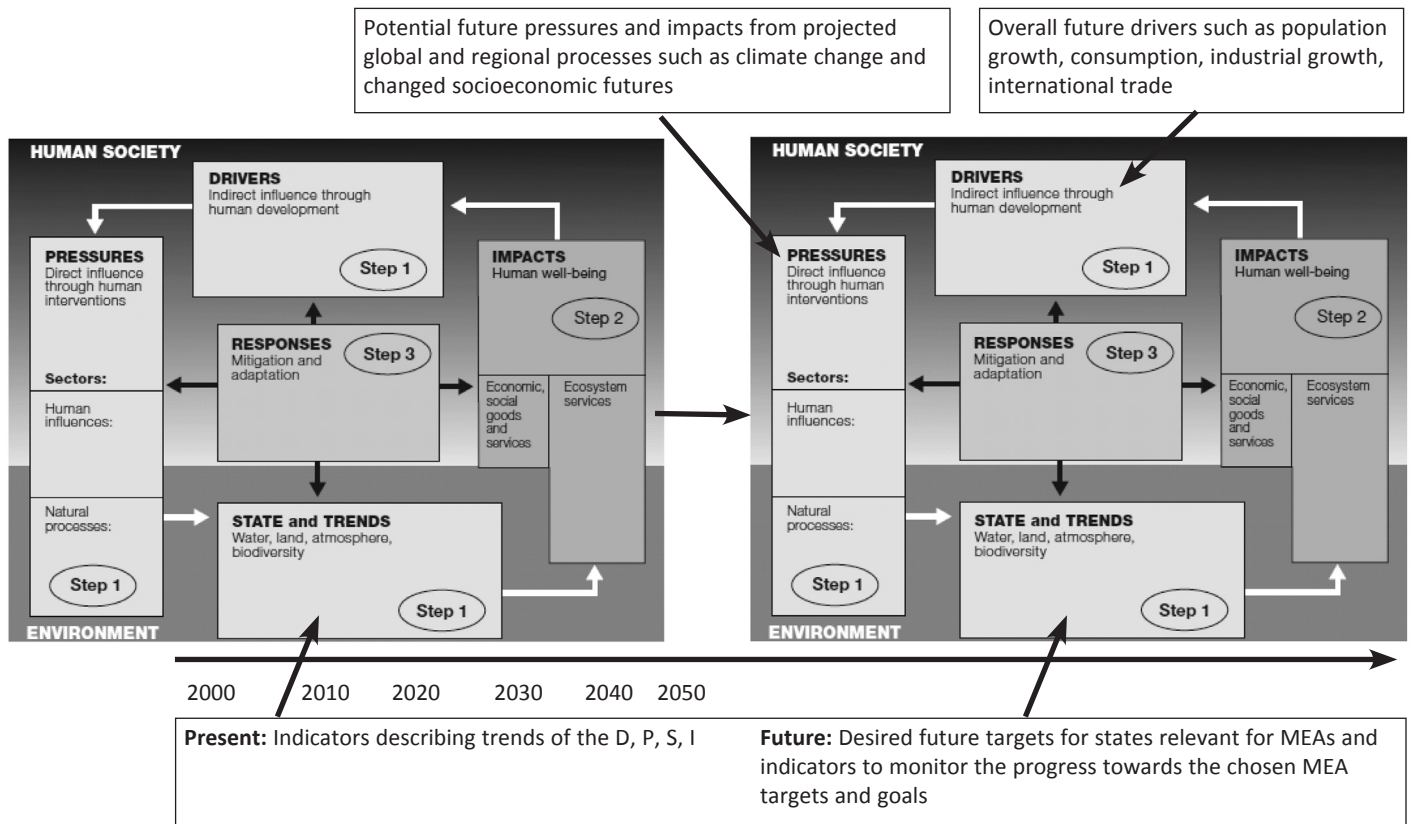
Potential future pressures and impacts from projected global and regional processes such as climate change and changed socioeconomic futures

Overall future drivers such as population growth, consumption, industrial growth, international trade

HUMAN SOCIETY

DRIVERS
Indirect influence through human development

Step 1

PRESSURES
Direct influence through human interventions

Sectors:

Human influences:

Natural processes:

Step 1

IMPACTS
Human well-being

Step 2

RESPONSES
Mitigation and adaptation

Step 3

Economic, social goods and services

Ecosystem services

STATE and TRENDS
Water, land, atmosphere, biodiversity

Step 1

ENVIRONMENT

HUMAN SOCIETY

DRIVERS
Indirect influence through human development

Step 1

PRESSURES
Direct influence through human interventions

Sectors:

Human influences:

Natural processes:

Step 1

IMPACTS
Human well-being

Step 2

RESPONSES
Mitigation and adaptation

Step 3

Economic, social goods and services

Ecosystem services

STATE and TRENDS
Water, land, atmosphere, biodiversity

Step 1

ENVIRONMENT

2000 2010 2020 2030 2040 2050

**Present:** Indicators describing trends of the D, P, S, I

**Future:** Desired future targets for states relevant for MEAs and indicators to monitor the progress towards the chosen MEA targets and goals